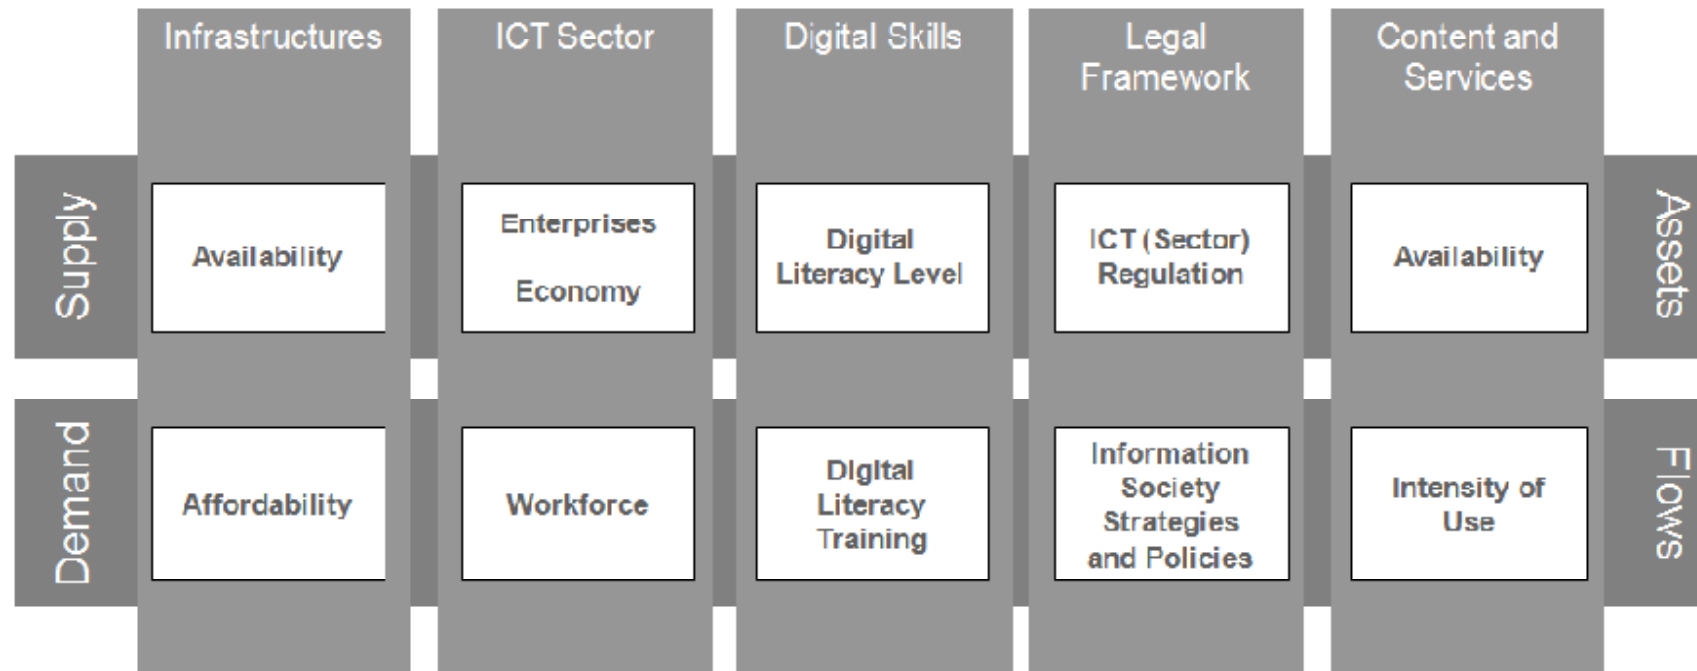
| | Infrastructures | ICT Sector | Digital Skills | Legal Framework | Content and Services | |
|---|---|---|---|---|---|---|
| Supply | Availability | Enterprises Economy | Digital Literacy Level | ICT (Sector) Regulation | Availability | Assets |
| Demand | Affordability | Workforce | Digital Literacy Training | Information Society Strategies and Policies | Intensity of Use | Flows |